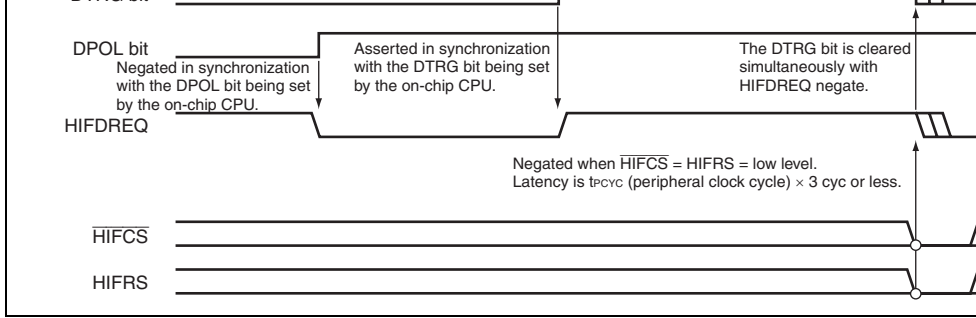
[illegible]

DPOL bit

Negated in synchronization with the DPOL bit being set by the on-chip CPU.

Asserted in synchronization with the DTRG bit being set by the on-chip CPU.

The DTRG bit is cleared simultaneously with HIFDREQ negate.

HIFDREQ

Negated when $\overline{HIFCS}$ = HIFRS = low level.
Latency is $t_{PCYC}$ (peripheral clock cycle) × 3 cyc or less.

$\overline{HIFCS}$

HIFRS